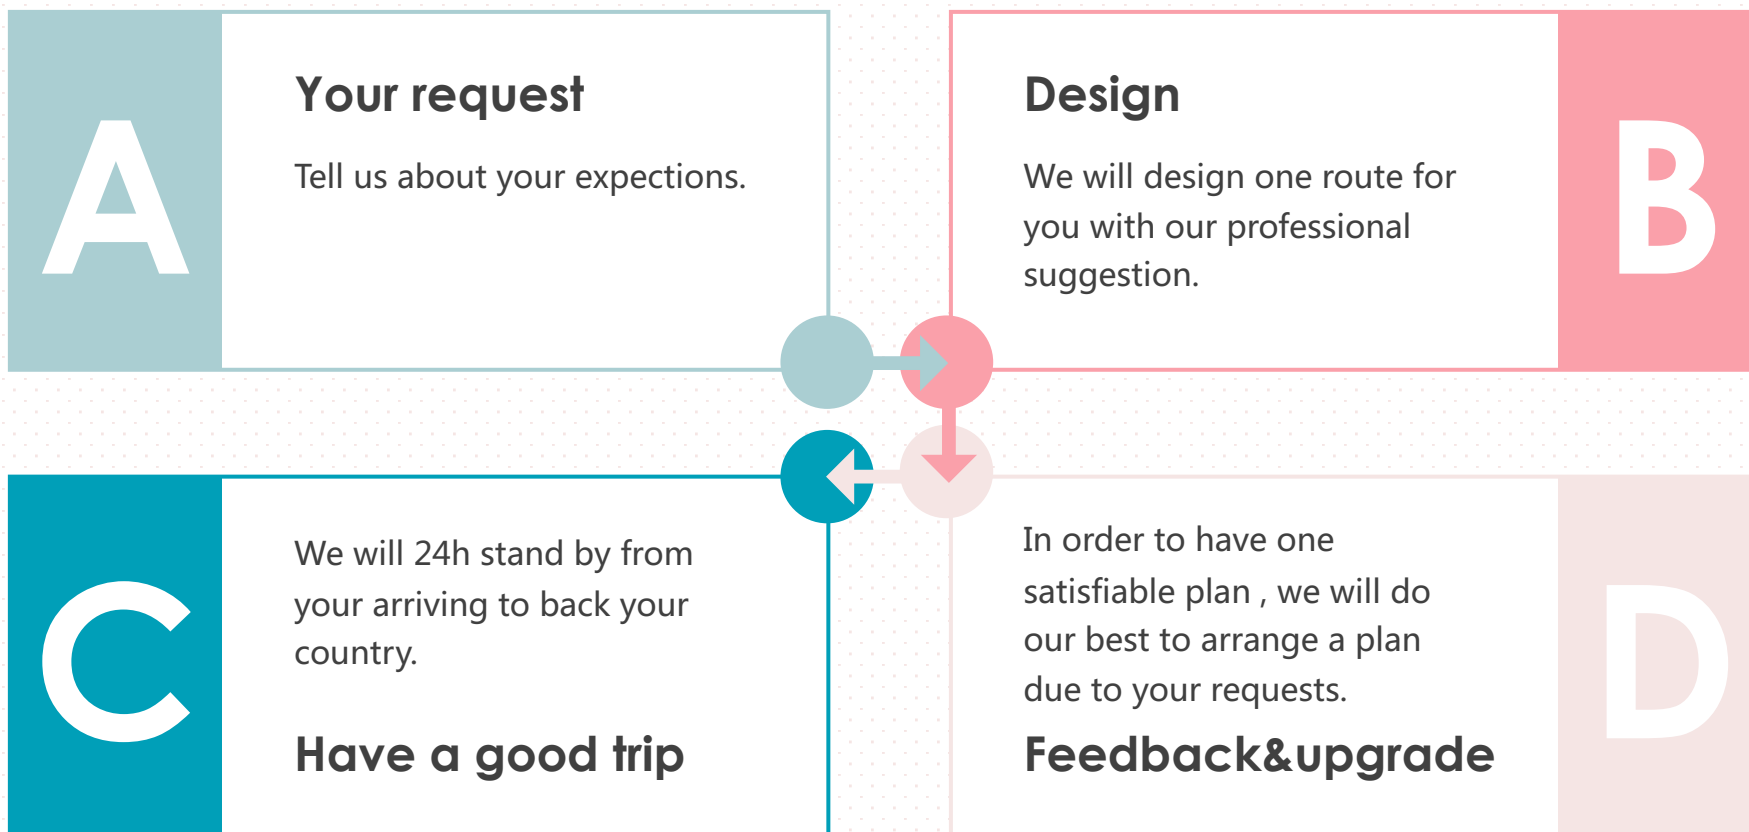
A

Your request

Tell us about your expections.

Design

We will design one route for you with our professional suggestion.

B

C

We will 24h stand by from your arriving to back your country.

Have a good trip

In order to have one satisfiable plan , we will do our best to arrange a plan due to your requests.

Feedback&upgrade

D